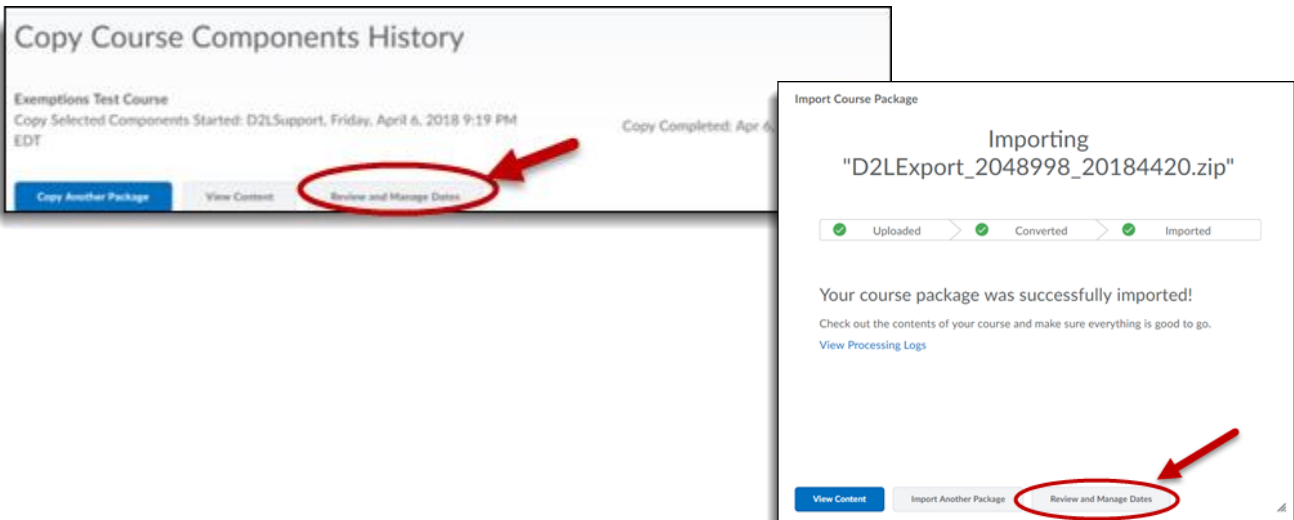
Copy Course Components History

Exemptions Test Course
Copy Selected Components Started: D2LSupport, Friday, April 6, 2018 9:19 PM EDT

Copy Completed: Apr 6, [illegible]

Copy Another Package
View Content
Review and Manage Dates

Import Course Package

Importing "D2LExport_2048998_20184420.zip"

Uploaded
Converted
Imported

Your course package was successfully imported!

Check out the contents of your course and make sure everything is good to go.

View Processing Logs

View Content
Import Another Package
Review and Manage Dates